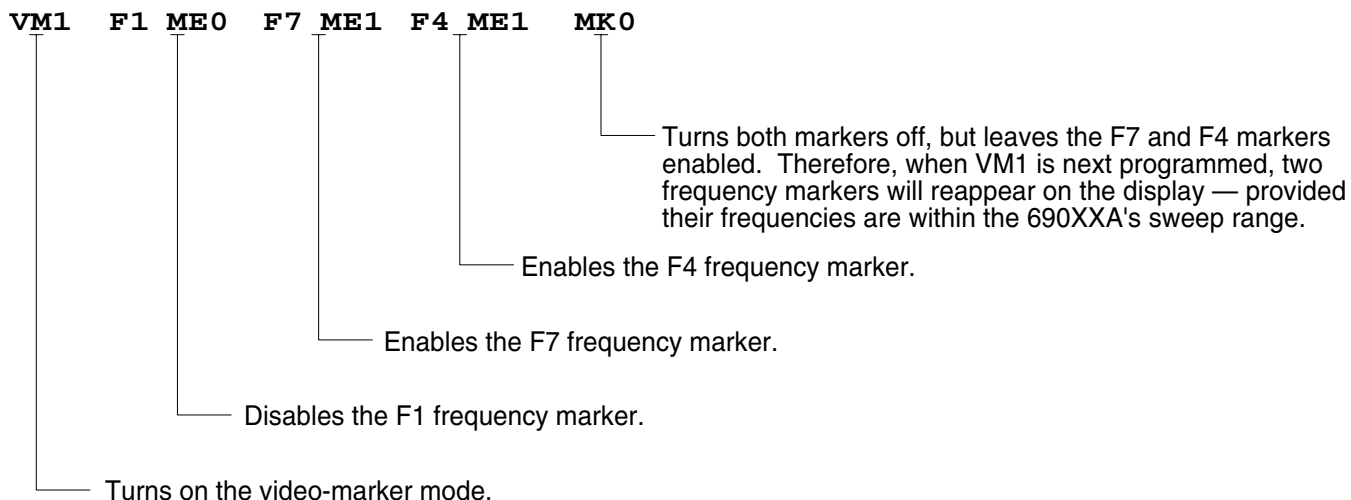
VM1 F1 ME0 F7 ME1 F4 ME1 MK0

Turns both markers off, but leaves the F7 and F4 markers enabled. Therefore, when VM1 is next programmed, two frequency markers will reappear on the display — provided their frequencies are within the 690XXA's sweep range.

Enables the F4 frequency marker.

Enables the F7 frequency marker.

Disables the F1 frequency marker.

Turns on the video-marker mode.